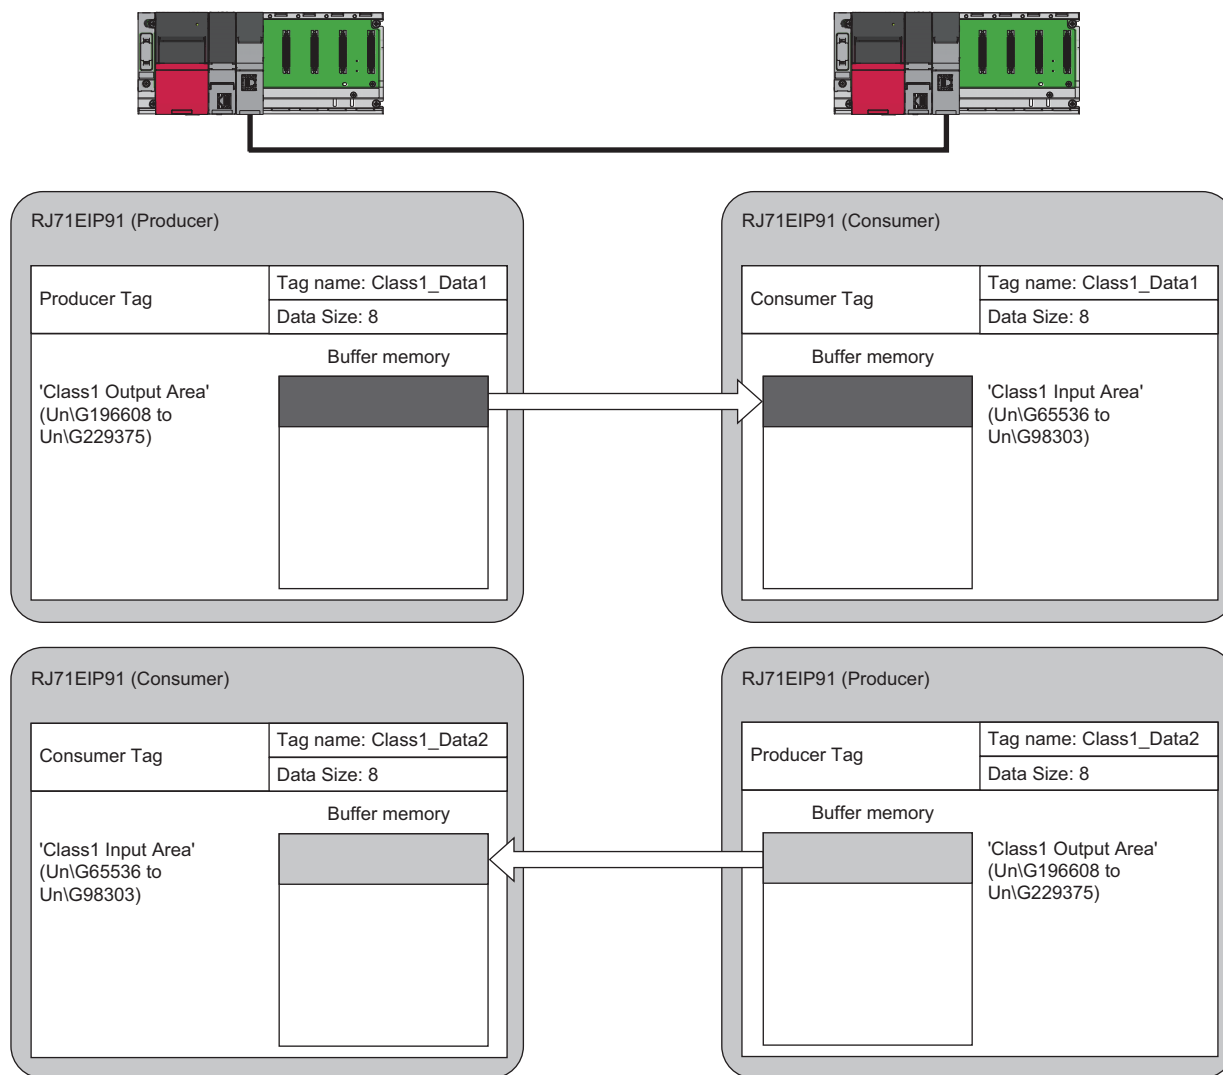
RJ71EIP91 (Producer)

Producer Tag

Tag name: Class1_Data1

Data Size: 8

Buffer memory

'Class1 Output Area' (Un\G196608 to Un\G229375)

RJ71EIP91 (Consumer)

Consumer Tag

Tag name: Class1_Data1

Data Size: 8

Buffer memory

'Class1 Input Area' (Un\G65536 to Un\G98303)

RJ71EIP91 (Consumer)

Consumer Tag

Tag name: Class1_Data2

Data Size: 8

Buffer memory

'Class1 Input Area' (Un\G65536 to Un\G98303)

RJ71EIP91 (Producer)

Producer Tag

Tag name: Class1_Data2

Data Size: 8

Buffer memory

'Class1 Output Area' (Un\G196608 to Un\G229375)